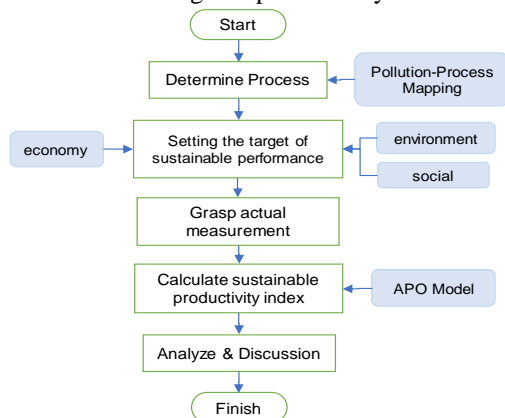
Start

Determine Process

Pollution-Process Mapping

economy

Setting the target of sustainable performance

environment

social

Grasp actual measurement

Calculate sustainable productivity index

APO Model

Analyze & Discussion

Finish